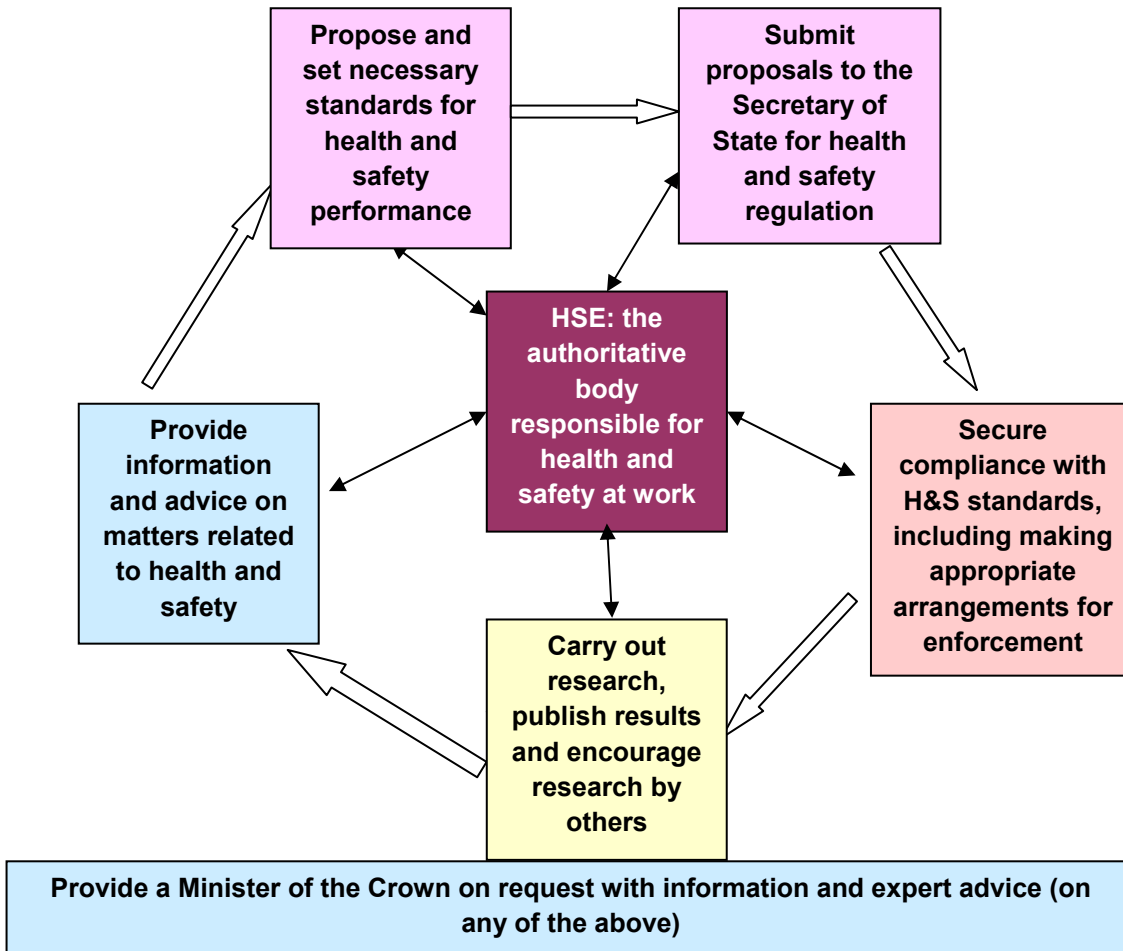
Propose and set necessary standards for health and safety performance

Submit proposals to the Secretary of State for health and safety regulation

HSE: the authoritative body responsible for health and safety at work

Provide information and advice on matters related to health and safety

Secure compliance with H&S standards, including making appropriate arrangements for enforcement

Carry out research, publish results and encourage research by others

Provide a Minister of the Crown on request with information and expert advice (on any of the above)